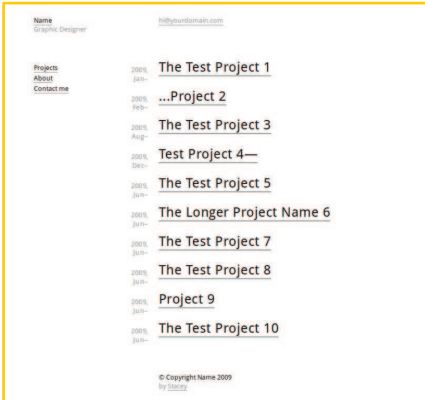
Name
Graphic Designer

hi@yourdomain.com

Projects
About
Contact me

2009, Jan–
The Test Project 1

2009, Feb–
...Project 2

2009, Aug–
The Test Project 3

2009, Dec–
Test Project 4—

2009, Jun–
The Test Project 5

2009, Jun–
The Longer Project Name 6

2009, Jun–
The Test Project 7

2009, Jun–
The Test Project 8

2009, Jun–
Project 9

2009, Jun–
The Test Project 10

© Copyright Name 2009
by Stacey